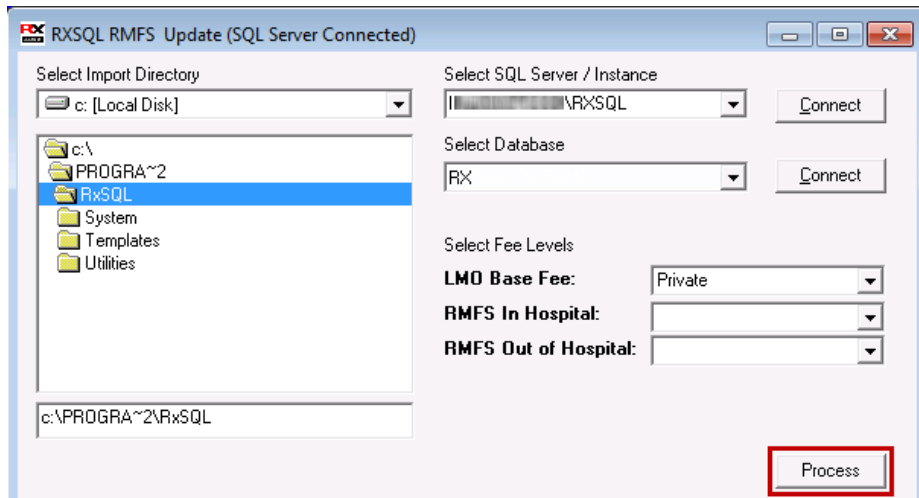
RXSQL RMFS Update (SQL Server Connected)

Select Import Directory

c: [Local Disk]

c:\
PROGRA~2
RxSQL
System
Templates
Utilities

c:\PROGRA~2\RxSQL

Select SQL Server / Instance

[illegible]\RXSQL

Connect

Select Database

RX

Connect

Select Fee Levels

LMO Base Fee: Private

RMFS In Hospital:

RMFS Out of Hospital:

Process